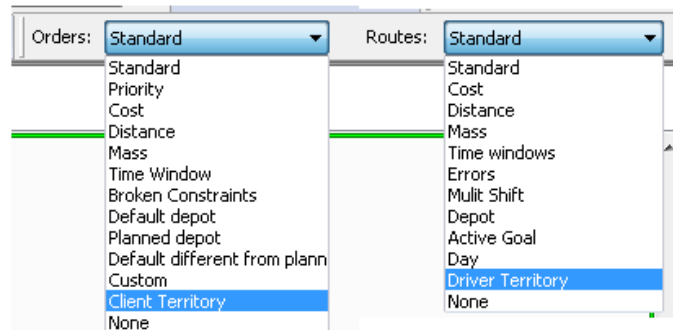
Orders: Standard

Standard
Priority
Cost
Distance
Mass
Time Window
Broken Constraints
Default depot
Planned depot
Default different from plann
Custom
Client Territory
None

Routes: Standard

Standard
Cost
Distance
Mass
Time windows
Errors
Mulit Shift
Depot
Active Goal
Day
Driver Territory
None